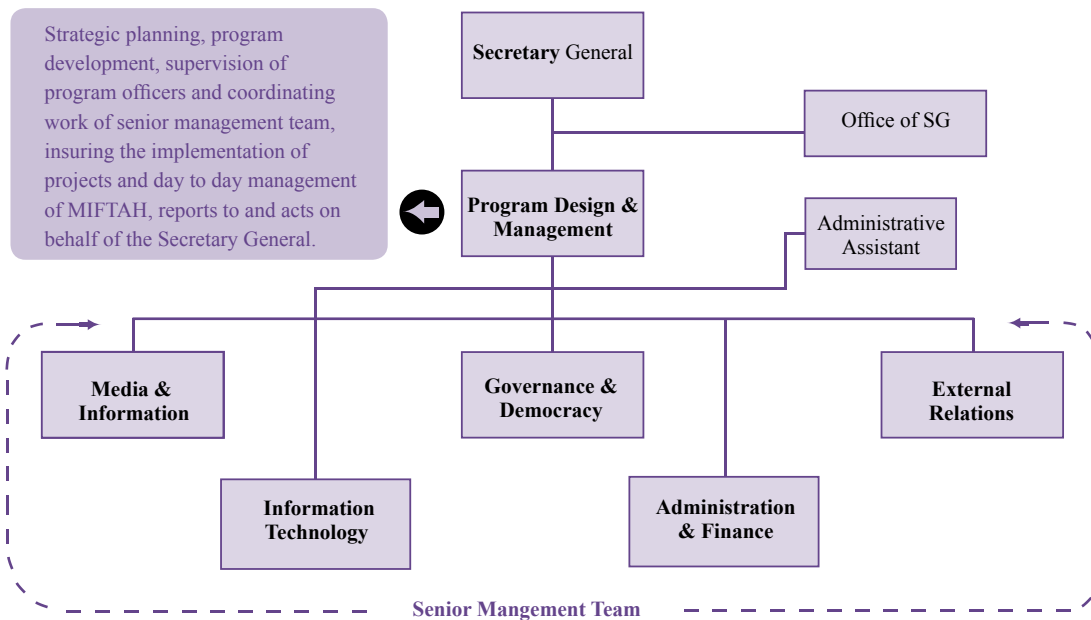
Strategic planning, program development, supervision of program officers and coordinating work of senior management team, insuring the implementation of projects and day to day management of MIFTAH, reports to and acts on behalf of the Secretary General.

**Secretary** General

Office of SG

**Program Design & Management**

Administrative Assistant

**Media & Information**

**Governance & Democracy**

**External Relations**

**Information Technology**

**Administration & Finance**

**Senior Mangement Team**